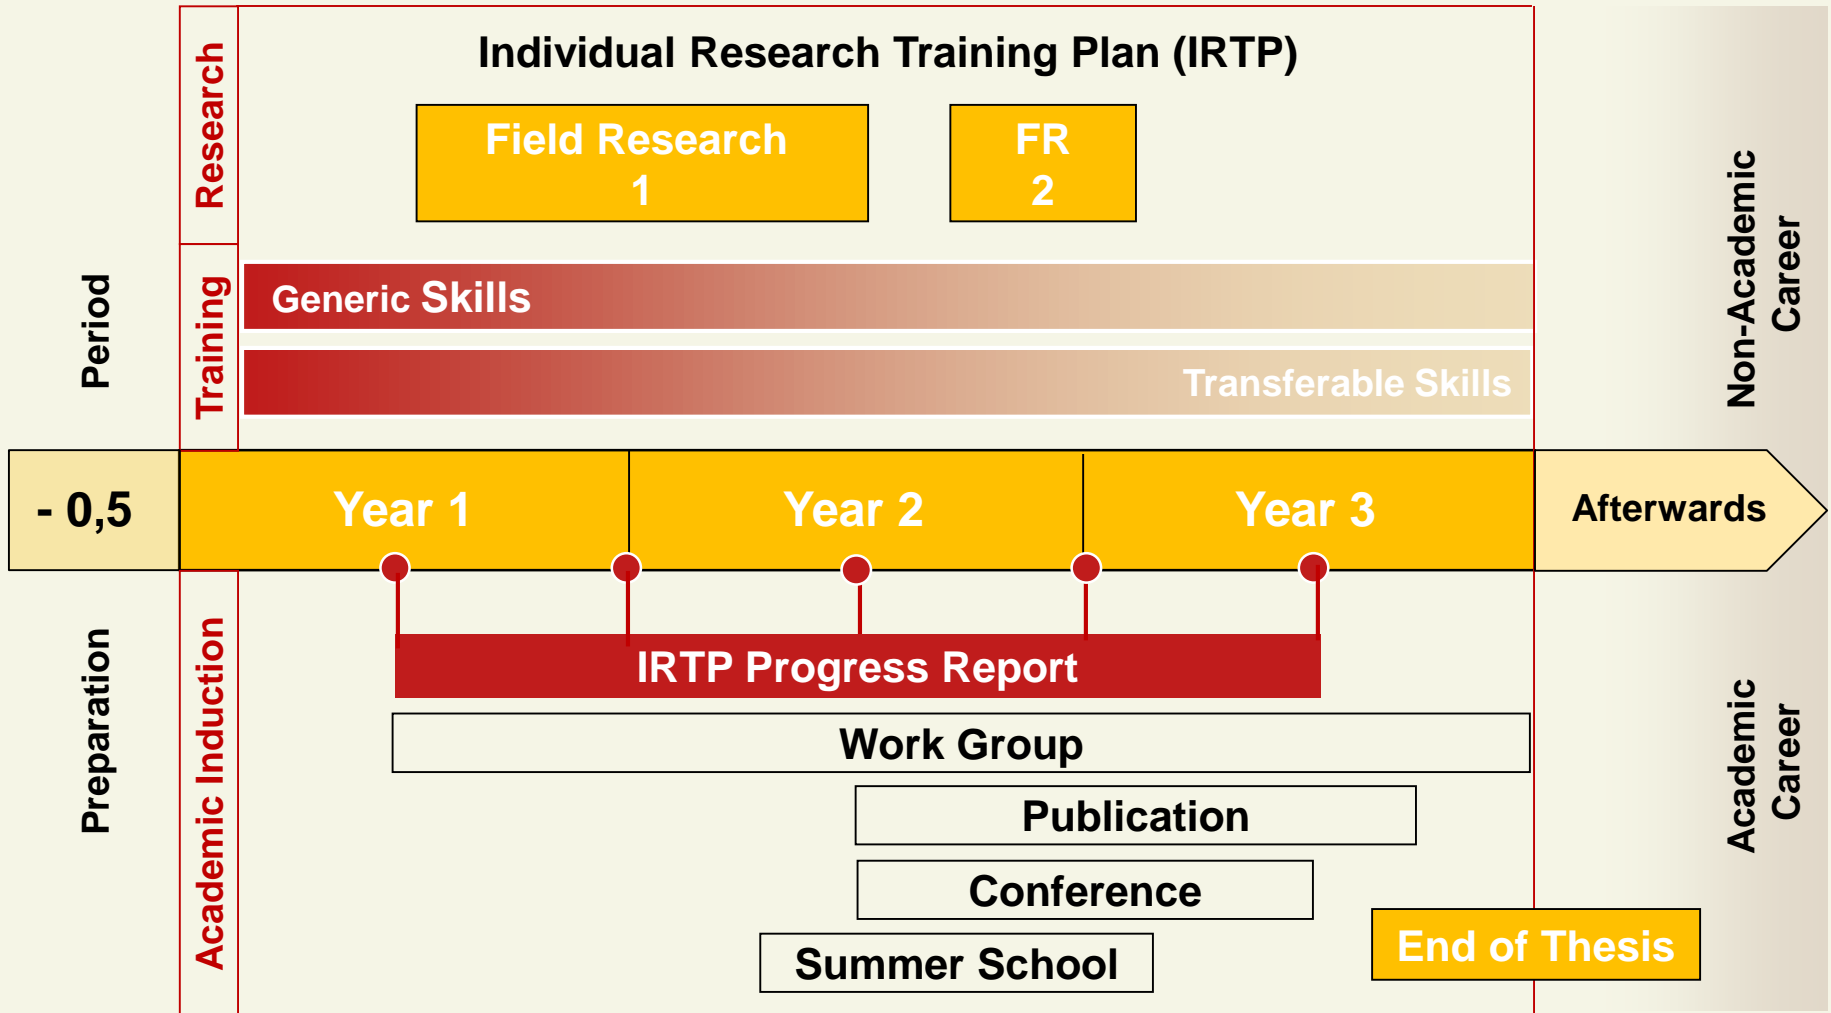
Period

Research

Training

Individual Research Training Plan (IRTP)

Field Research 1

FR 2

Generic Skills

Transferable Skills

Non-Academic Career

- 0,5

Year 1

Year 2

Year 3

Afterwards

Preparation

Academic Induction

IRTP Progress Report

Work Group

Publication

Conference

Summer School

End of Thesis

Academic Career